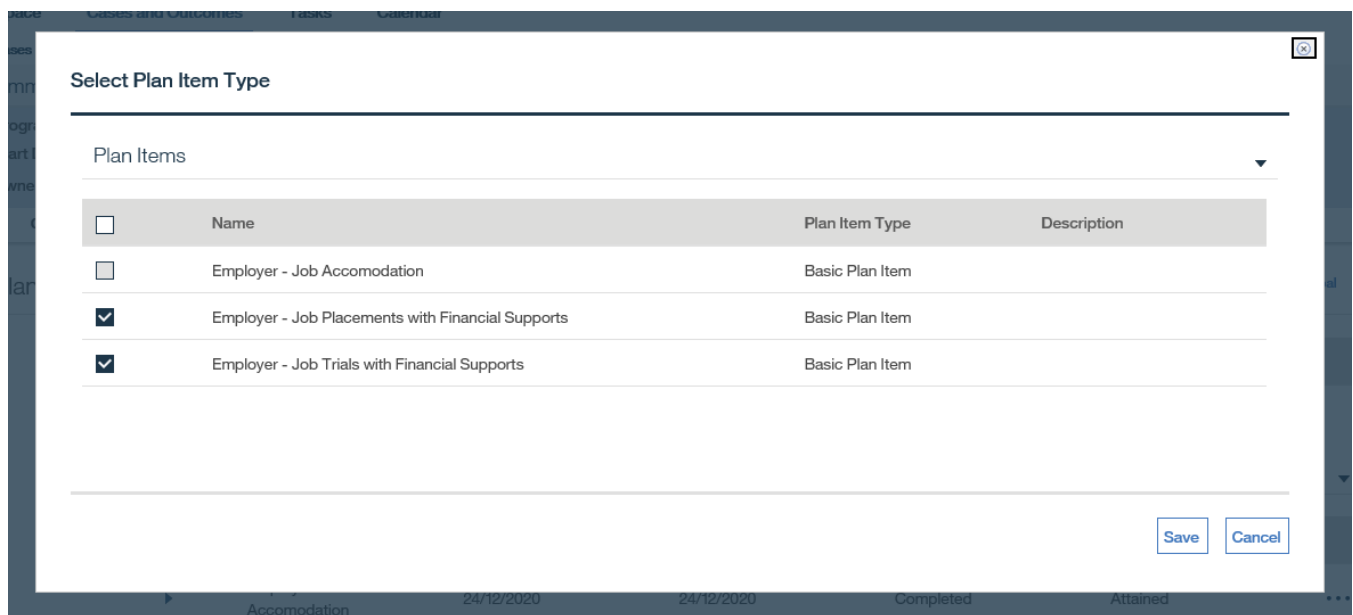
Cases and Outcomes Tasks Calendar

Select Plan Item Type

Plan Items

| | Name | Plan Item Type | Description |
|---|---|---|---|
| | Employer - Job Accomodation | Basic Plan Item | |
| ☑ | Employer - Job Placements with Financial Supports | Basic Plan Item | |
| ☑ | Employer - Job Trials with Financial Supports | Basic Plan Item | |

Save Cancel

Accomodation 24/12/2020 24/12/2020 Completed Attained